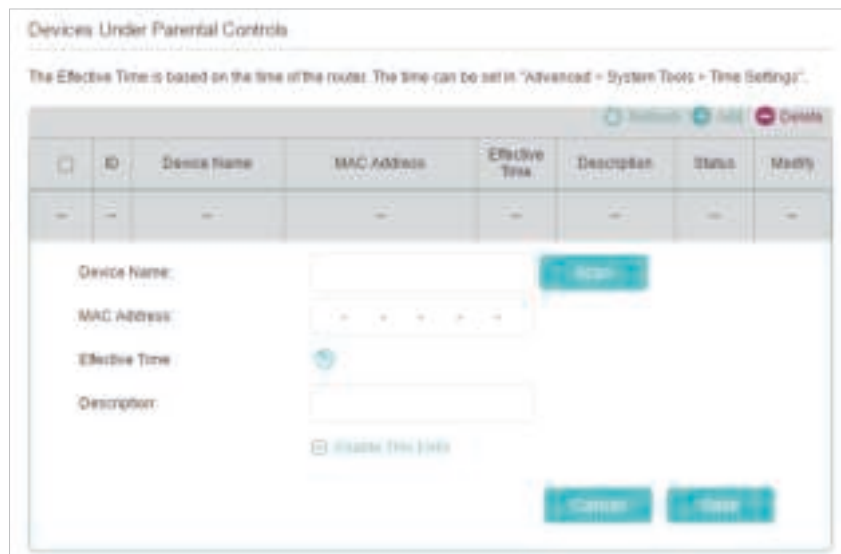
Devices Under Parental Controls

The Effective Time is based on the time of the router. The time can be set in "Advanced > System Tools > Time Settings".

Refresh Add Delete

| | ID | Device Name | MAC Address | Effective Time | Description | Status | Modify |
|---|---|---|---|---|---|---|---|
| -- | -- | -- | -- | -- | -- | -- | -- |

Device Name: Scan

MAC Address: - - - - -

Effective Time:

Description:

Enable This Entry

Cancel Save